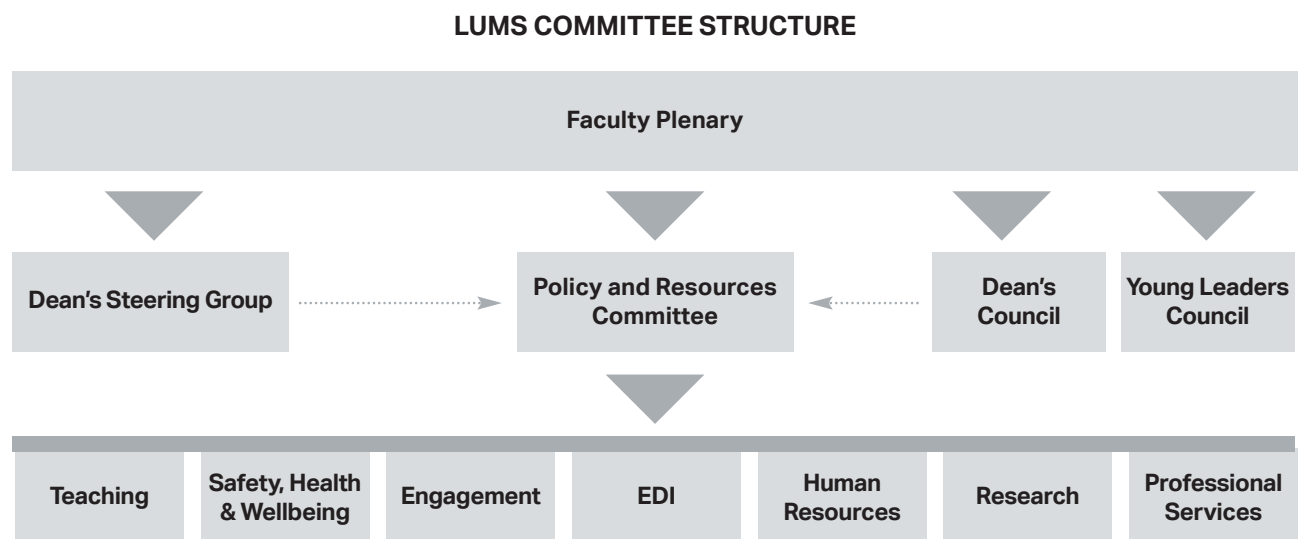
LUMS COMMITTEE STRUCTURE

Faculty Plenary

Dean's Steering Group

Policy and Resources Committee

Dean's Council

Young Leaders Council

Teaching

Safety, Health & Wellbeing

Engagement

EDI

Human Resources

Research

Professional Services